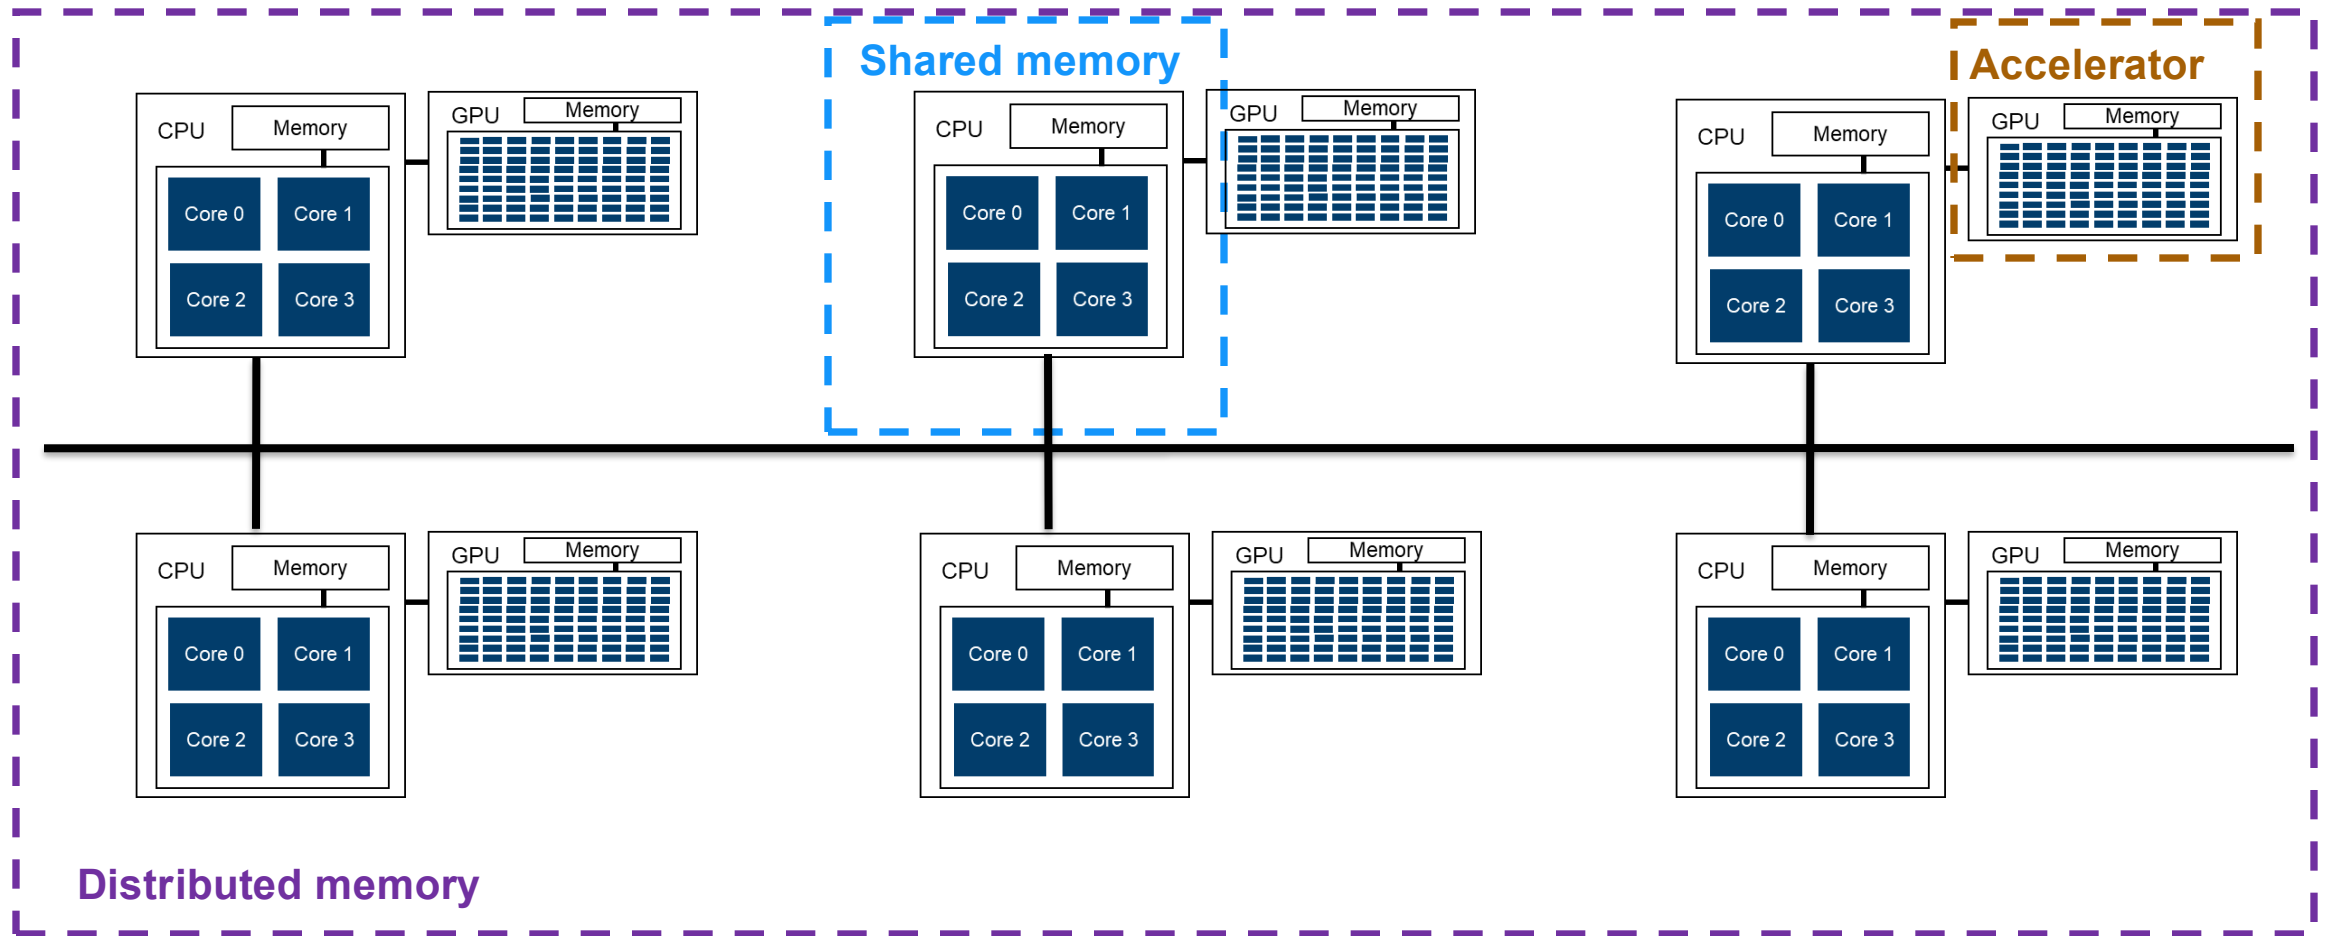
Shared memory

Accelerator

CPU Memory
Core 0 Core 1
Core 2 Core 3

GPU Memory

CPU Memory
Core 0 Core 1
Core 2 Core 3

GPU Memory

CPU Memory
Core 0 Core 1
Core 2 Core 3

GPU Memory

CPU Memory
Core 0 Core 1
Core 2 Core 3

GPU Memory

CPU Memory
Core 0 Core 1
Core 2 Core 3

GPU Memory

CPU Memory
Core 0 Core 1
Core 2 Core 3

GPU Memory

Distributed memory